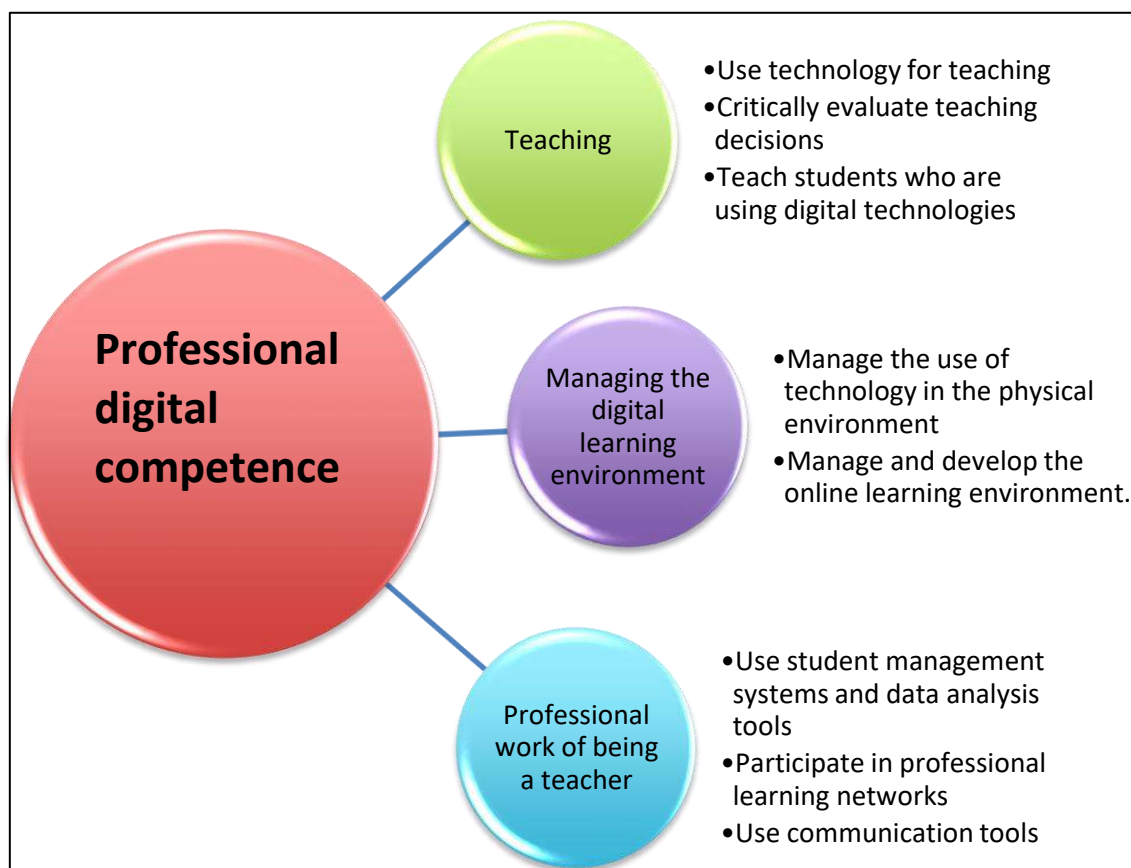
Professional digital competence

Teaching

•Use technology for teaching
•Critically evaluate teaching decisions
•Teach students who are using digital technologies

Managing the digital learning environment

•Manage the use of technology in the physical environment
•Manage and develop the online learning environment.

Professional work of being a teacher

•Use student management systems and data analysis tools
•Participate in professional learning networks
•Use communication tools